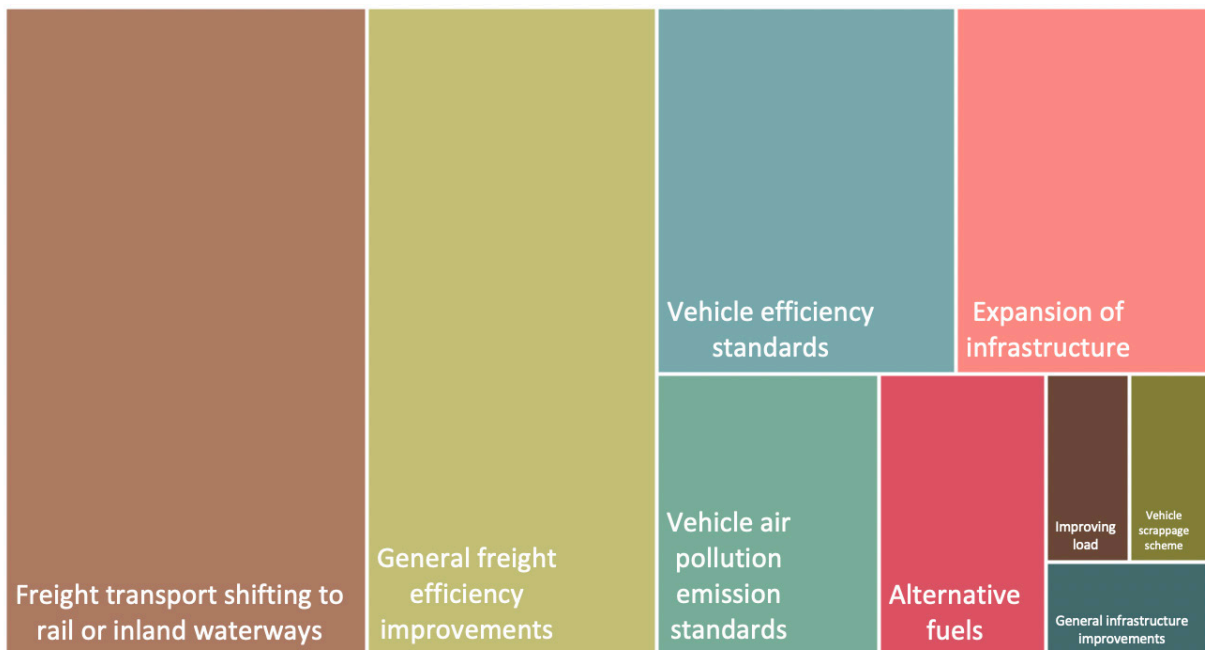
Freight transport shifting to rail or inland waterways

General freight efficiency improvements

Vehicle efficiency standards

Expansion of infrastructure

Vehicle air pollution emission standards

Alternative fuels

Improving load

Vehicle scrappage scheme

General infrastructure improvements